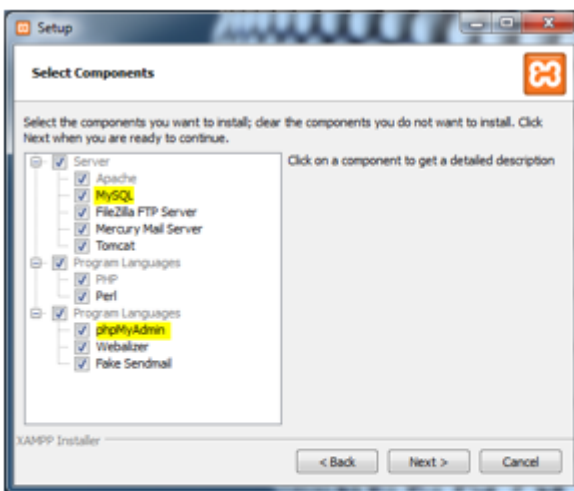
Setup

Select Components

Select the components you want to install; clear the components you do not want to install. Click Next when you are ready to continue.

Server
Apache
MySQL
FileZilla FTP Server
Mercury Mail Server
Tomcat
Program Languages
PHP
Perl
Program Languages
phpMyAdmin
Webalizer
Fake Sendmail

Click on a component to get a detailed description

XAMPP Installer

< Back
Next >
Cancel